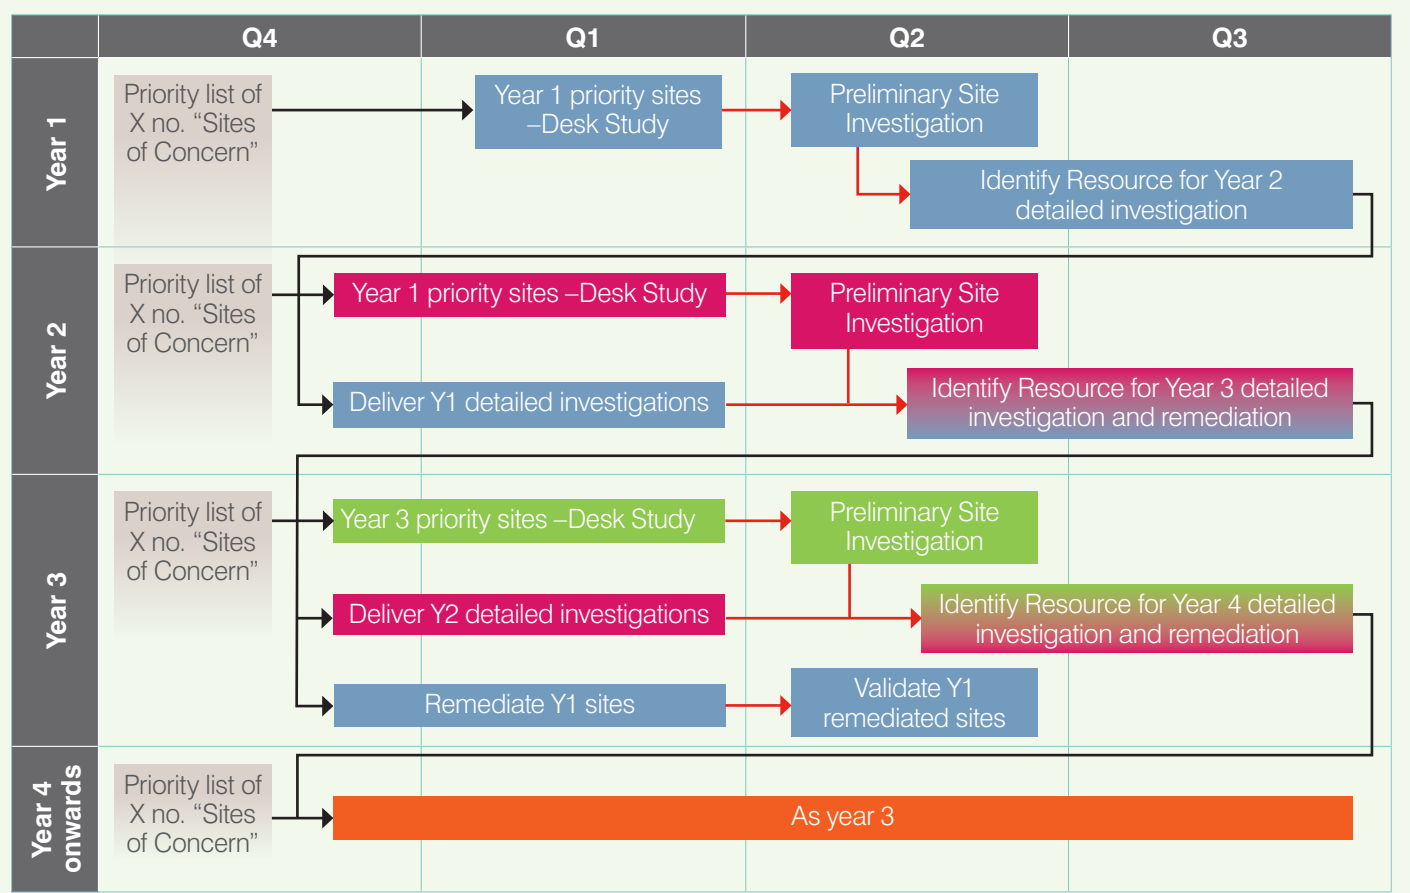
Q4
Q1
Q2
Q3

Year 1
Priority list of X no. “Sites of Concern”
Year 1 priority sites –Desk Study
Preliminary Site Investigation
Identify Resource for Year 2 detailed investigation

Year 2
Priority list of X no. “Sites of Concern”
Year 1 priority sites –Desk Study
Preliminary Site Investigation
Deliver Y1 detailed investigations
Identify Resource for Year 3 detailed investigation and remediation

Year 3
Priority list of X no. “Sites of Concern”
Year 3 priority sites –Desk Study
Preliminary Site Investigation
Deliver Y2 detailed investigations
Identify Resource for Year 4 detailed investigation and remediation
Remediate Y1 sites
Validate Y1 remediated sites

Year 4 onwards
Priority list of X no. “Sites of Concern”
As year 3